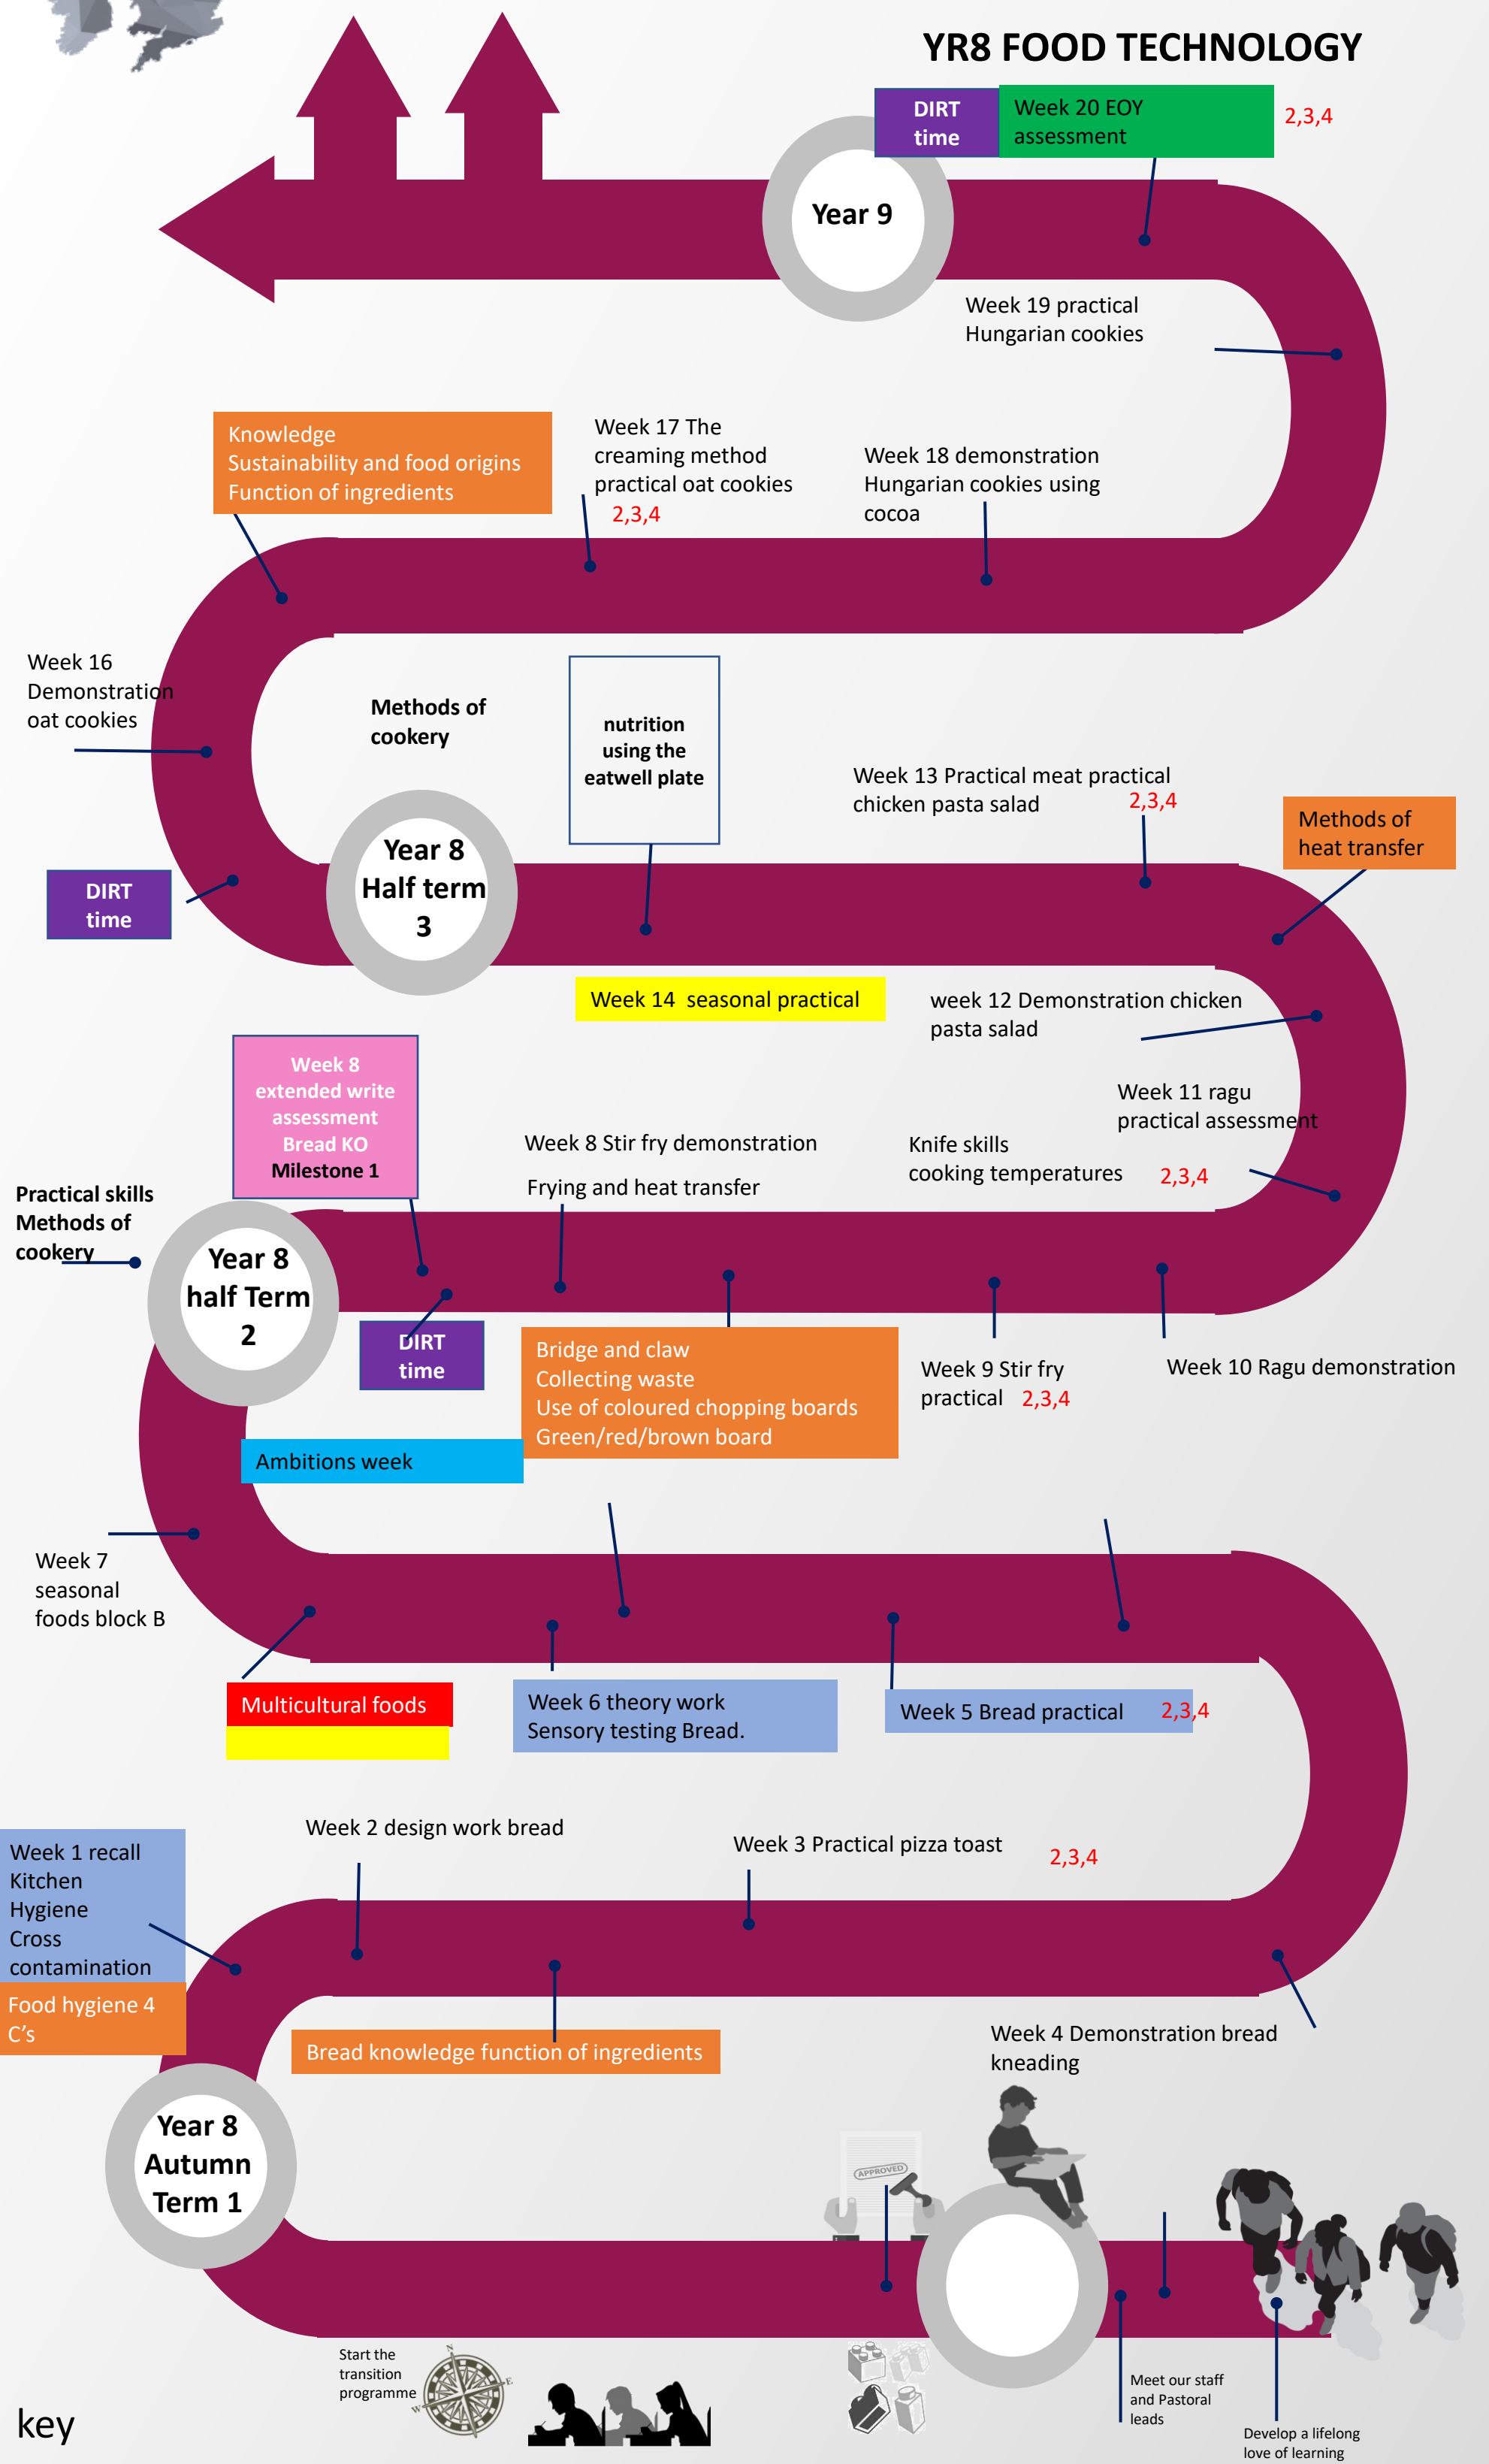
YR8 FOOD TECHNOLOGY

DIRT time

Week 20 EOY assessment

2,3,4

Year 9

Week 19 practical Hungarian cookies

Knowledge
Sustainability and food origins
Function of ingredients

Week 17 The creaming method practical oat cookies
2,3,4

Week 18 demonstration Hungarian cookies using cocoa

Week 16 Demonstration oat cookies

Methods of cookery

nutrition using the eatwell plate

Week 13 Practical meat practical chicken pasta salad 2,3,4

Methods of heat transfer

DIRT time

Year 8 Half term 3

Week 14 seasonal practical

week 12 Demonstration chicken pasta salad

Week 8 extended write assessment Bread KO Milestone 1

Week 11 ragu practical assessment

Week 8 Stir fry demonstration

Knife skills cooking temperatures 2,3,4

Frying and heat transfer

Practical skills Methods of cookery

Year 8 half Term 2

DIRT time

Bridge and claw
Collecting waste
Use of coloured chopping boards
Green/red/brown board

Week 9 Stir fry practical 2,3,4

Week 10 Ragu demonstration

Ambitions week

Week 7 seasonal foods block B

Multicultural foods

Week 6 theory work
Sensory testing Bread.

Week 5 Bread practical 2,3,4

Week 2 design work bread

Week 3 Practical pizza toast 2,3,4

Week 1 recall Kitchen Hygiene Cross contamination

Food hygiene 4 C's

Bread knowledge function of ingredients

Week 4 Demonstration bread kneading

Year 8 Autumn Term 1

APPROVED

Start the transition programme

Meet our staff and Pastoral leads

Develop a lifelong love of learning

key